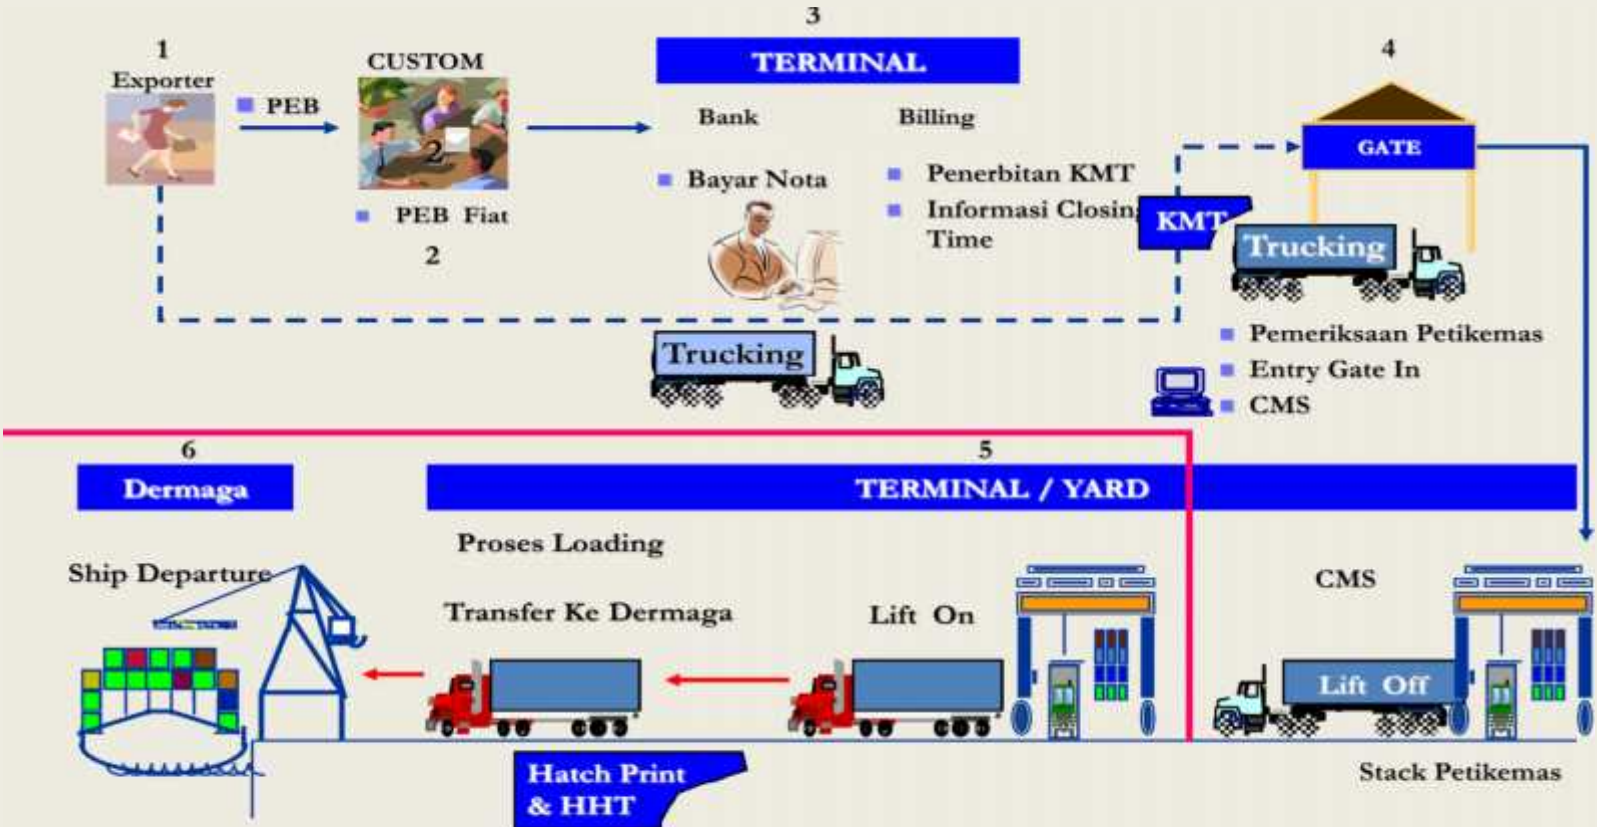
1
Exporter

PEB

CUSTOM

2

PEB Fiat

2

3
TERMINAL

Bank

Billing

Bayar Nota

Penerbitan KMT

Informasi Closin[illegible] Time

KMT

4
GATE

Trucking

Trucking

Pemeriksaan Petikemas

Entry Gate In

CMS

6
Dermaga

5
TERMINAL / YARD

Proses Loading

Ship Departure

Transfer Ke Dermaga

Lift On

CMS

Lift Off

Hatch Print & HHT

Stack Petikemas